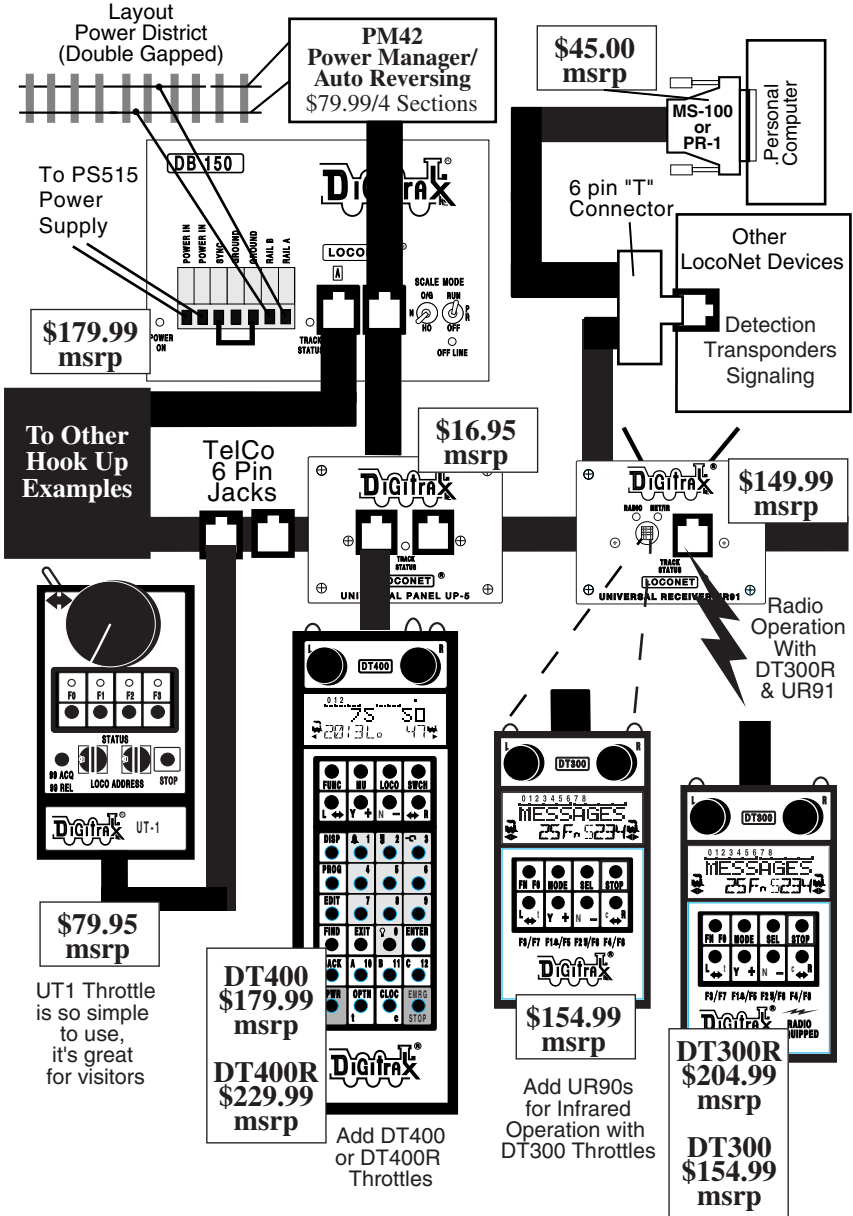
Layout Power District (Double Gapped)

PM42 Power Manager/ Auto Reversing $79.99/4 Sections

$45.00 msrp

MS-100 or PR-1

Personal Computer

To PS515 Power Supply

DB150

Digitrax

POWER IN POWER IN SYNC GROUND GROUND RAIL B RAIL A

LOCONET A

SCALE MODE O/G N HO RUN P R OFF

POWER ON

TRACK STATUS

OFF LINE

$179.99 msrp

6 pin "T" Connector

Other LocoNet Devices

Detection Transponders Signaling

To Other Hook Up Examples

TelCo 6 Pin Jacks

$16.95 msrp

Digitrax

TRACK STATUS

LOCONET

UNIVERSAL PANEL UP-5

Digitrax

RADIO MET/IR

TRACK STATUS

LOCONET

UNIVERSAL RECEIVER UR91

$149.99 msrp

Radio Operation With DT300R & UR91

F0 F1 F2 F3

STATUS

90 ACQ 90 REL

LOCO ADDRESS

STOP

Digitrax UT-1

$79.95 msrp

UT1 Throttle is so simple to use, it's great for visitors

DT400

75 50

2013L 47

FUNC MU LOCO SWCH

DISP PROG EDIT FIND BACK PWR

EXIT ENTER OPTN CLOC EMRG STOP

DT400 $179.99 msrp

DT400R $229.99 msrp

Digitrax

Add DT400 or DT400R Throttles

DT300

012345678

MESSAGES

25F 5234

FN F0 MODE SEL STOP

F3/F7 F1A/F5 F2B/F6 F4/F8

Digitrax

$154.99 msrp

Add UR90s for Infrared Operation with DT300 Throttles

DT300

012345678

MESSAGES

25F 5234

FN F0 MODE SEL STOP

F3/F7 F1A/F5 F2B/F6 F4/F8

Digitrax RADIO EQUIPPED

DT300R $204.99 msrp

DT300 $154.99 msrp